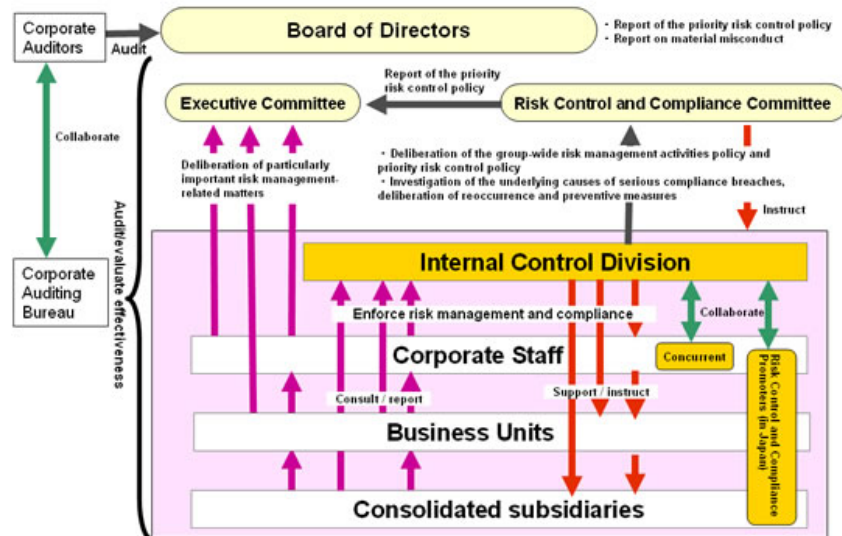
Corporate Auditors

Audit

Board of Directors

・Report of the priority risk control policy
・Report on material misconduct

Collaborate

Audit/evaluate effectiveness

Corporate Auditing Bureau

Report of the priority risk control policy

Executive Committee

Risk Control and Compliance Committee

Deliberation of particularly important risk management-related matters

・Deliberation of the group-wide risk management activities policy and priority risk control policy
・Investigation of the underlying causes of serious compliance breaches, deliberation of reoccurrence and preventive measures

Instruct

Internal Control Division

Enforce risk management and compliance

Collaborate

Corporate Staff

Concurrent

Risk Control and Compliance Promoters (in Japan)

Consult / report

Support / instruct

Business Units

Consolidated subsidiaries